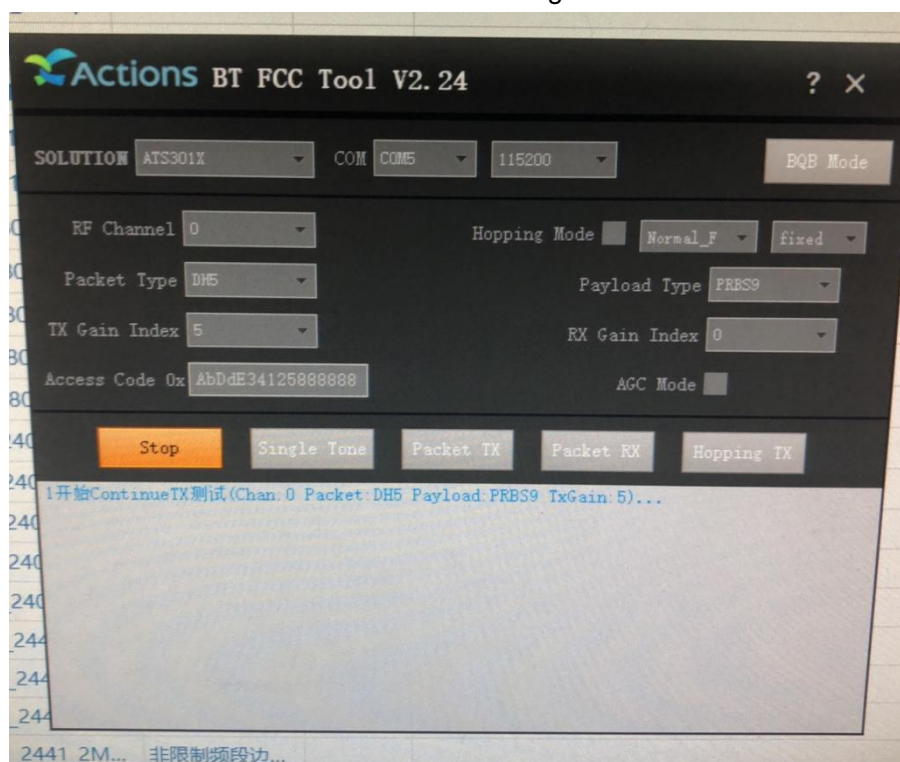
Actions BT FCC Tool V2.24

? ×

SOLUTION ATS301X
COM COM5
115200
BQB Mode

RF Channel 0
Hopping Mode
Normal_F
fixed

Packet Type DH5
Payload Type PRBS9

TX Gain Index 5
RX Gain Index 0

Access Code 0x AbDdE34125888888
AGC Mode

Stop
Single Tone
Packet TX
Packet RX
Hopping TX

1开始ContinueTX测试(Chan:0 Packet:DH5 Payload:PRBS9 TxGain:5)...

2441 2M... 非限制频段边...